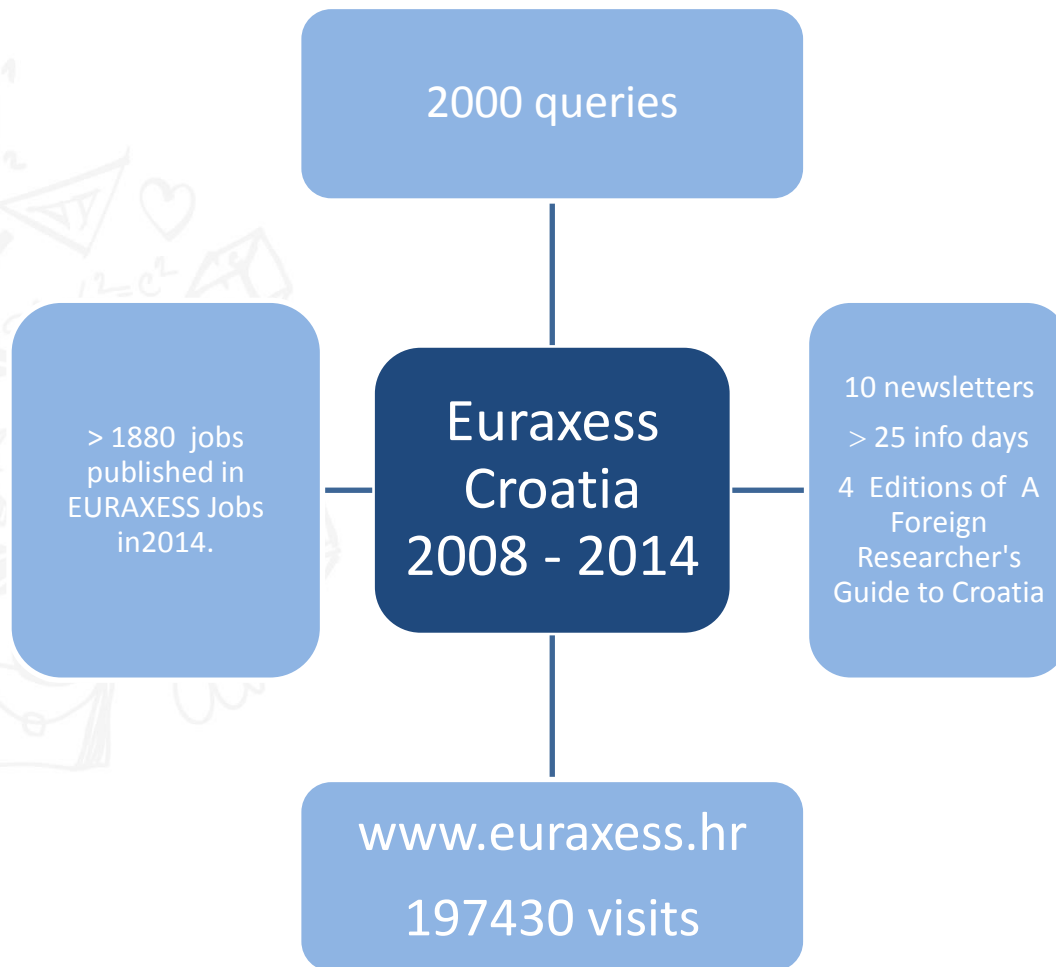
2000 queries

> 1880 jobs published in EURAXESS Jobs in2014.

Euraxess Croatia 2008 - 2014

10 newsletters

> 25 info days

4 Editions of A Foreign Researcher's Guide to Croatia

www.euraxess.hr

197430 visits